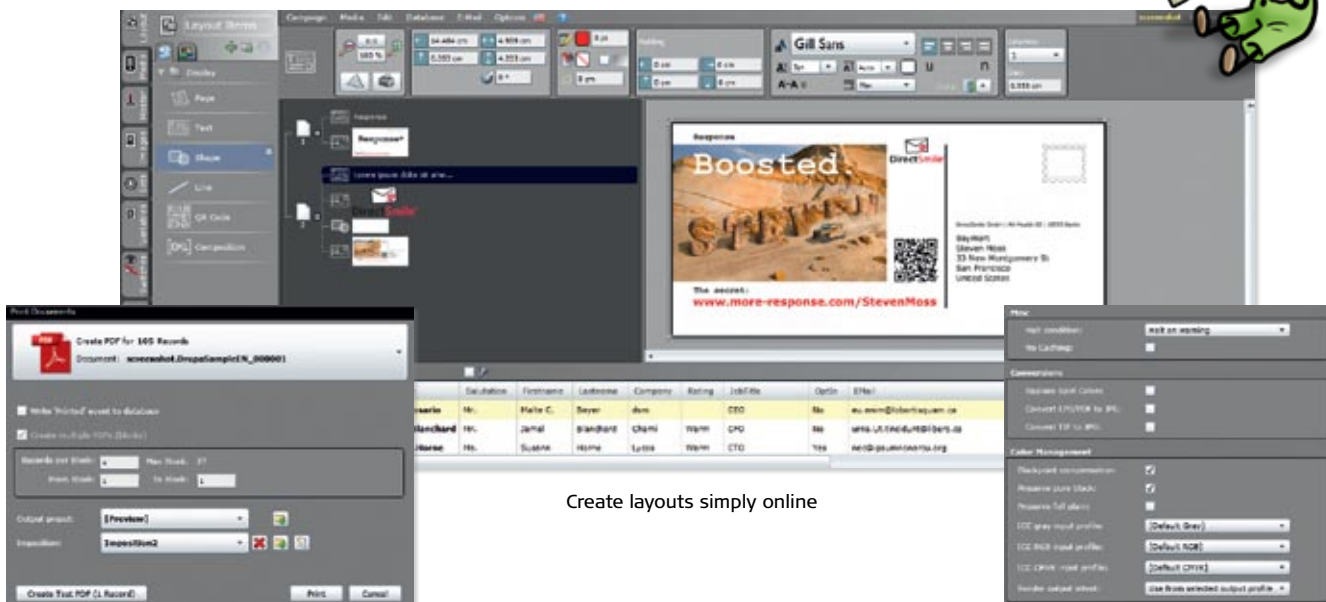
Layout Items

Campaign Media Edit Database E-Mail Options

Gill Sans

Page

Text

Shape

Line

QR Code

Composition

Response

Boosted.

DirectSmile

SkyWorld
Steven Moss
33 New Montgomery St
San Francisco
United States

The secret:
www.more-response.com/StevenMoss

Print Documents

Create PDF for 105 Records

Document: screenshot.DmpaSample(N_000001

Write 'Printed' event to database

Create multiple PDFs (Blocks)

Records per Block: 4 Max Block: 27

From Block: 1 To Block: 1

Output preset: [Preview]

Imposition: Imposition2

Create Test PDF (1 Record)

Print

Cancel

| | Salutation | Firstname | Lastname | Company | Rating | JobTitle | OptIn | EMail |
|---|---|---|---|---|---|---|---|---|
| Rosario | Mr. | Malte C. | Beyer | duis | | CEO | No | eu.enim@lobortisquam.ca |
| Blanchard | Mr. | Jamal | Blanchard | Chami | Warm | CFO | No | sella.ut.tincidunt@libero.ca |
| Horne | Ms. | Susane | Horne | Lyssa | Warm | CTO | Yes | sed@ipsumnonarcu.org |

Create layouts simply online

Misc

Halt condition: Halt on warning

No Caching:

Conversions

Replace Spot Colors:

Convert LZW/RLE to JPG:

Convert TIF to JPG:

Color Management

Blackpoint compensation:

Preserve pure black:

Preserve full plates:

ICC gray input profile: [Default Gray]

ICC RGB input profile: [Default RGB]

ICC CMYK input profile: [Default CMYK]

Render output intent: Use from selected output profile